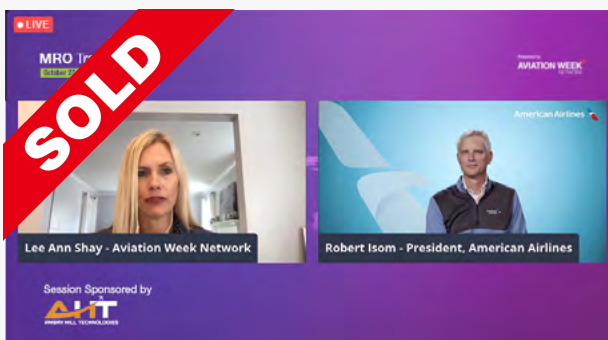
LIVE

SOLD

MRO Tr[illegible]
October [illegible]

Powered by
AVIATION WEEK
NETWORK

American Airlines

Lee Ann Shay - Aviation Week Network

Robert Isom - President, American Airlines

Session Sponsored by
AHT
AMBRY HILL TECHNOLOGIES